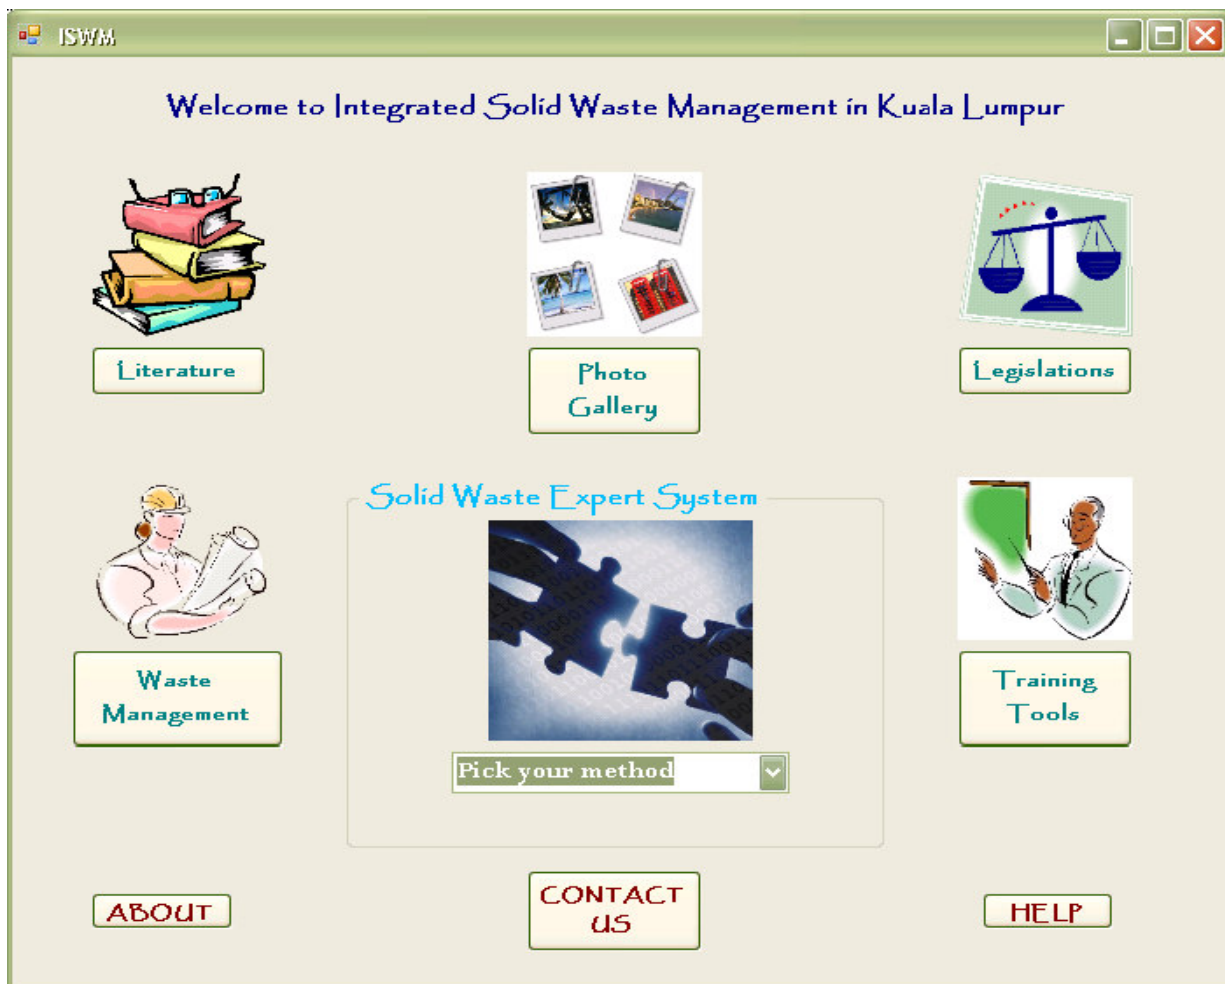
ISWM

Welcome to Integrated Solid Waste Management in Kuala Lumpur

Literature

Photo Gallery

Legislations

Solid Waste Expert System

Waste Management

Pick your method

Training Tools

ABOUT

CONTACT US

HELP